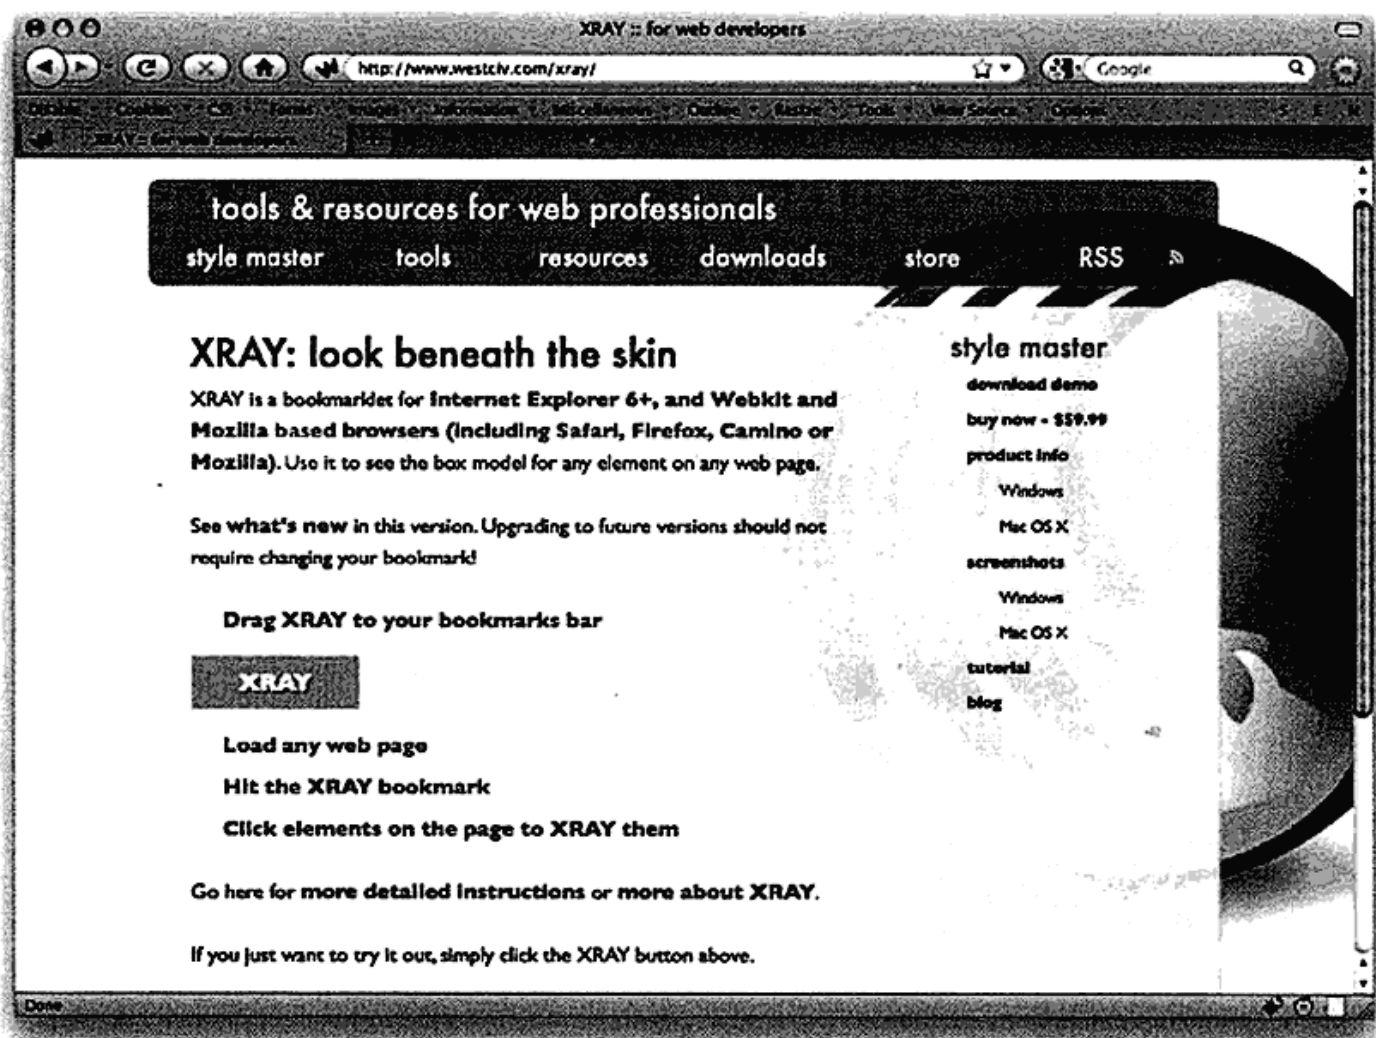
XRAY :: for web developers

http://www.westciv.com/xray/

Google

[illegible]

XRAY :: for web developers

tools & resources for web professionals

style master tools resources downloads store RSS

XRAY: look beneath the skin

XRAY is a bookmarklet for Internet Explorer 6+, and Webkit and Mozilla based browsers (including Safari, Firefox, Camino or Mozilla). Use it to see the box model for any element on any web page.

See what's new in this version. Upgrading to future versions should not require changing your bookmark!

Drag XRAY to your bookmarks bar

XRAY

Load any web page

Hit the XRAY bookmark

Click elements on the page to XRAY them

Go here for more detailed instructions or more about XRAY.

If you just want to try it out, simply click the XRAY button above.

style master

download demo

buy now - $59.99

product info

Windows

Mac OS X

screenshots

Windows

Mac OS X

tutorial

blog

Done